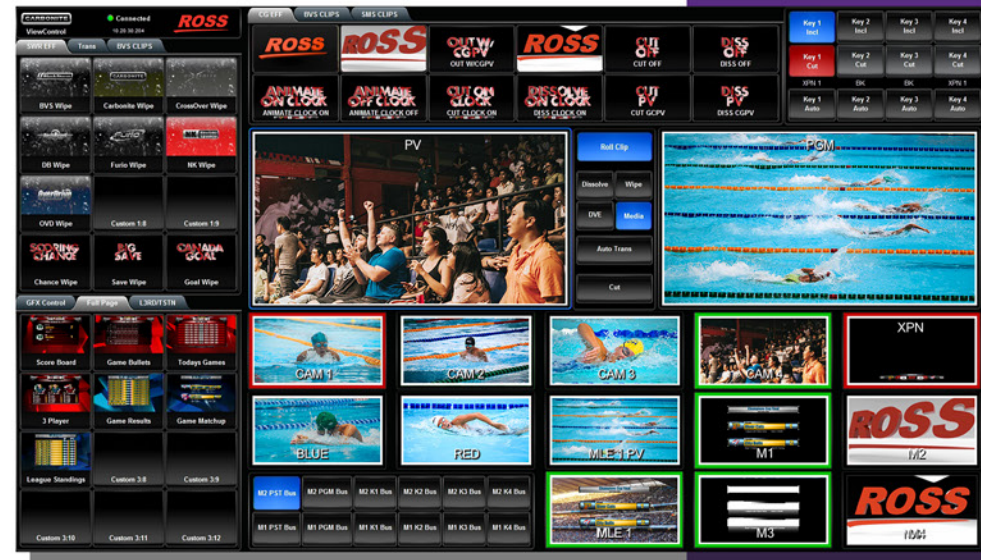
CARBONITE
ViewControl
Connected
10.20.30.204
ROSS

SWN EFF
Trans
BVS CLIPS

BVS Wipe
Carbonite Wipe
CrossOver Wipe
DB Wipe
Furio Wipe
NK Wipe
OVD Wipe
Custom 1:8
Custom 1:9
SCORING CHANCE
Chance Wipe
BIG SAVE
Save Wipe
CANADA GOAL
Goal Wipe

GFX Control
Full Page
L3RD/TSTN

Score Board
Game Bullets
Todays Games
3 Player
Game Results
Game Matchup
League Standings
Custom 3:8
Custom 3:9
Custom 3:10
Custom 3:11
Custom 3:12

CG EFF
BVS CLIPS
SMS CLIPS

ROSS
ROSS
OUT W/ CGPV
OUT W/CGPV
ROSS
CUT OFF
CUT OFF
DISS OFF
DISS OFF
ANIMATE ON CLOCK
ANIMATE CLOCK ON
ANIMATE OFF CLOCK
ANIMATE CLOCK OFF
CUT ON CLOCK
CUT CLOCK ON
DISSOLVE ON CLOCK
DISS CLOCK ON
CUT PV
CUT CGPV
DISS PV
DISS CGPV

Key 1 Incl
Key 2 Incl
Key 3 Incl
Key 4 Incl
Key 1 Cut
Key 2 Cut
Key 3 Cut
Key 4 Cut
XPN 1
BK
BK
XPN 1
Key 1 Auto
Key 2 Auto
Key 3 Auto
Key 4 Auto

PV
Roll Clip
Dissolve
Wipe
DVE
Media
Auto Trans
Cut
PGM

CAM 1
CAM 2
CAM 3
CAM 4
XPN
BLUE
RED
MLE 1 PV
M1
ROSS
M2

M2 PST Bus
M2 PGM Bus
M2 K1 Bus
M2 K2 Bus
M2 K3 Bus
M2 K4 Bus
M1 PST Bus
M1 PGM Bus
M1 K1 Bus
M1 K2 Bus
M1 K3 Bus
M1 K4 Bus
MLE 1
M3
ROSS
M4